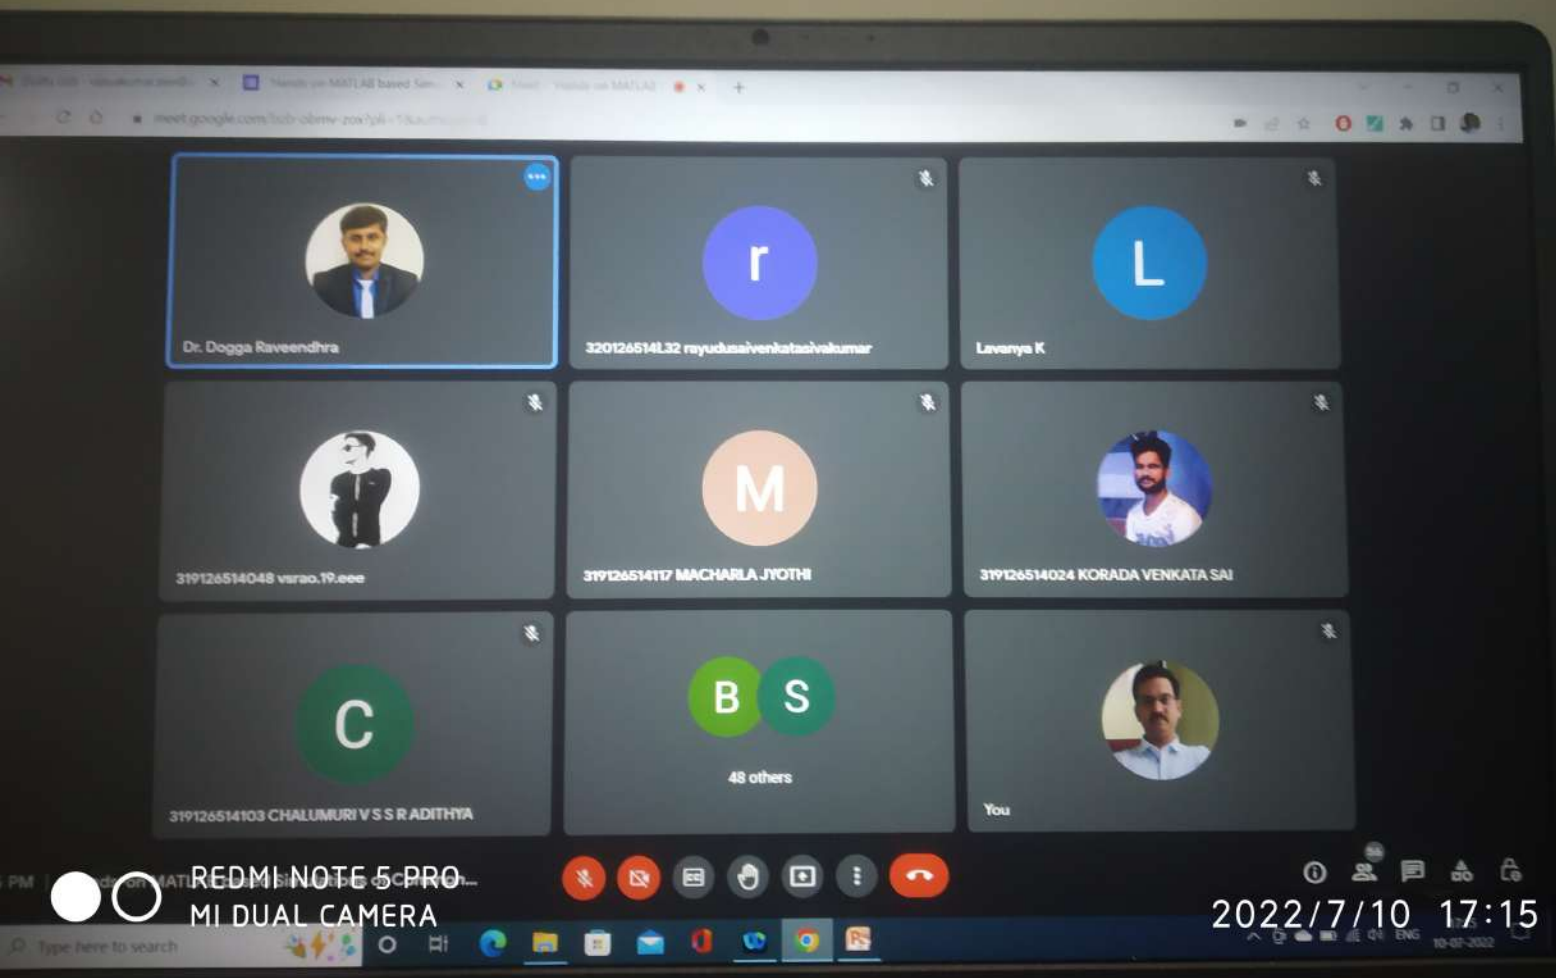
Hands on MATLAB based Sim

meet.google.com/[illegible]

r

L

Dr. Dogga Raveendhra

320126514L32 rayudusaivenkatasivakumar

Lavanya K

M

319126514048 vsrao.19.eee

319126514117 MACHARLA JYOTHI

319126514024 KORADA VENKATA SAI

C

B S

48 others

319126514103 CHALUMURI V S S R ADITHYA

You

PM | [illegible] MATLAB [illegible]

Type here to search

ENG

10-07-2022

REDMI NOTE 5 PRO
MI DUAL CAMERA

2022/7/10 17:15